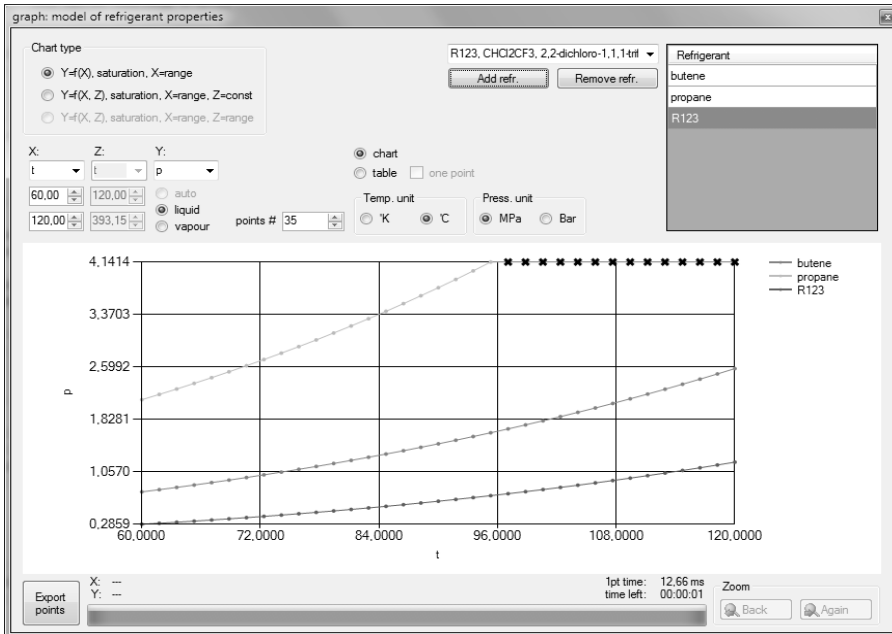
graph: model of refrigerant properties

Chart type
Y=f(X), saturation, X=range
Y=f(X, Z), saturation, X=range, Z=const
Y=f(X, Z), saturation, X=range, Z=range

R123, CHCl2CF3, 2,2-dichloro-1,1,1-trif
Add refr.
Remove refr.

| Refrigerant |
|---|
| butene |
| propane |
| R123 |

X: t
Z: t
Y: p
60,00
120,00
120,00
393,15
auto
liquid
vapour
points # 35
chart
table
one point
Temp. unit
'K
'C
Press. unit
MPa
Bar

4,1414
3,3703
2,5992
1,8281
1,0570
0,2859
p
60,0000
72,0000
84,0000
96,0000
108,0000
120,0000
t
butene
propane
R123

Export points
X: ---
Y: ---
1pt time: 12,66 ms
time left: 00:00:01
Zoom
Back
Again